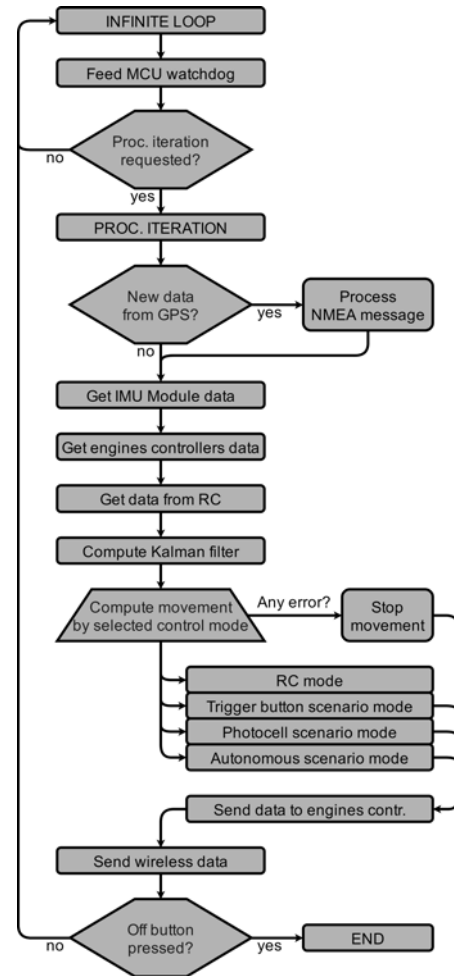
INFINITE LOOP

Feed MCU watchdog

Proc. iteration requested?

no

yes

PROC. ITERATION

New data from GPS?

yes

Process NMEA message

no

Get IMU Module data

Get engines controllers data

Get data from RC

Compute Kalman filter

Compute movement by selected control mode

Any error?

Stop movement

RC mode

Trigger button scenario mode

Photocell scenario mode

Autonomous scenario mode

Send data to engines contr.

Send wireless data

no

Off button pressed?

yes

END